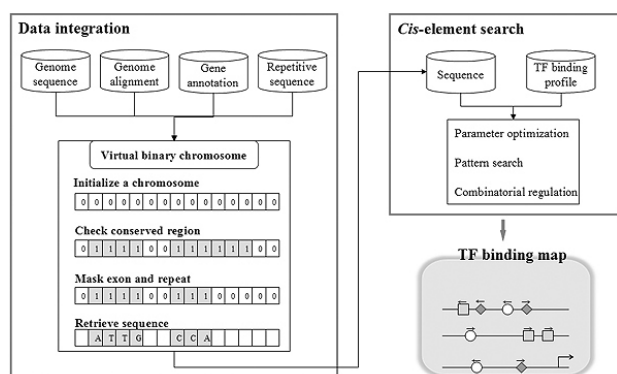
Data integration

Genome sequence

Genome alignment

Gene annotation

Repetitive sequence

Virtual binary chromosome

Initialize a chromosome

| 0 | 0 | 0 | 0 | 0 | 0 | 0 | 0 | 0 | 0 | 0 | 0 | 0 | 0 | 0 | 0 |
|---|---|---|---|---|---|---|---|---|---|---|---|---|---|---|---|

Check conserved region

| 0 | 1 | 1 | 1 | 1 | 0 | 0 | 1 | 1 | 1 | 1 | 1 | 1 | 1 | 0 | 0 |
|---|---|---|---|---|---|---|---|---|---|---|---|---|---|---|---|

Mask exon and repeat

| 0 | 1 | 1 | 1 | 1 | 0 | 0 | 1 | 1 | 1 | 0 | 0 | 0 | 0 | 0 | 0 |
|---|---|---|---|---|---|---|---|---|---|---|---|---|---|---|---|

Retrieve sequence

|  | A | T | T | G |  |  | C | C | A |  |  |  |  |  |  |
|---|---|---|---|---|---|---|---|---|---|---|---|---|---|---|---|

Cis-element search

Sequence

TF binding profile

Parameter optimization

Pattern search

Combinatorial regulation

TF binding map